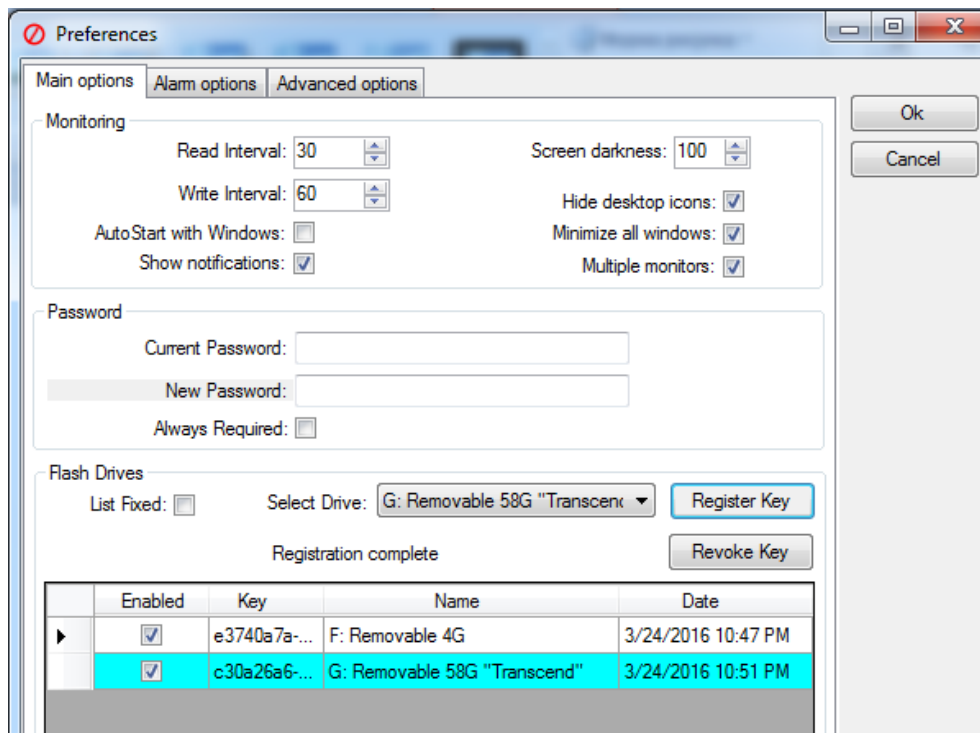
Preferences

Main options | Alarm options | Advanced options

Ok
Cancel

Monitoring

Read Interval: 30
Write Interval: 60
AutoStart with Windows:
Show notifications:
Screen darkness: 100
Hide desktop icons:
Minimize all windows:
Multiple monitors:

Password

Current Password:
New Password:
Always Required:

Flash Drives

List Fixed:
Select Drive: G: Removable 58G "Transcen
Register Key
Registration complete
Revoke Key

| | Enabled | Key | Name | Date |
|---|---|---|---|---|
| ▶ | ☑ | e3740a7a-... | F: Removable 4G | 3/24/2016 10:47 PM |
| | ☑ | c30a26a6-... | G: Removable 58G "Transcend" | 3/24/2016 10:51 PM |